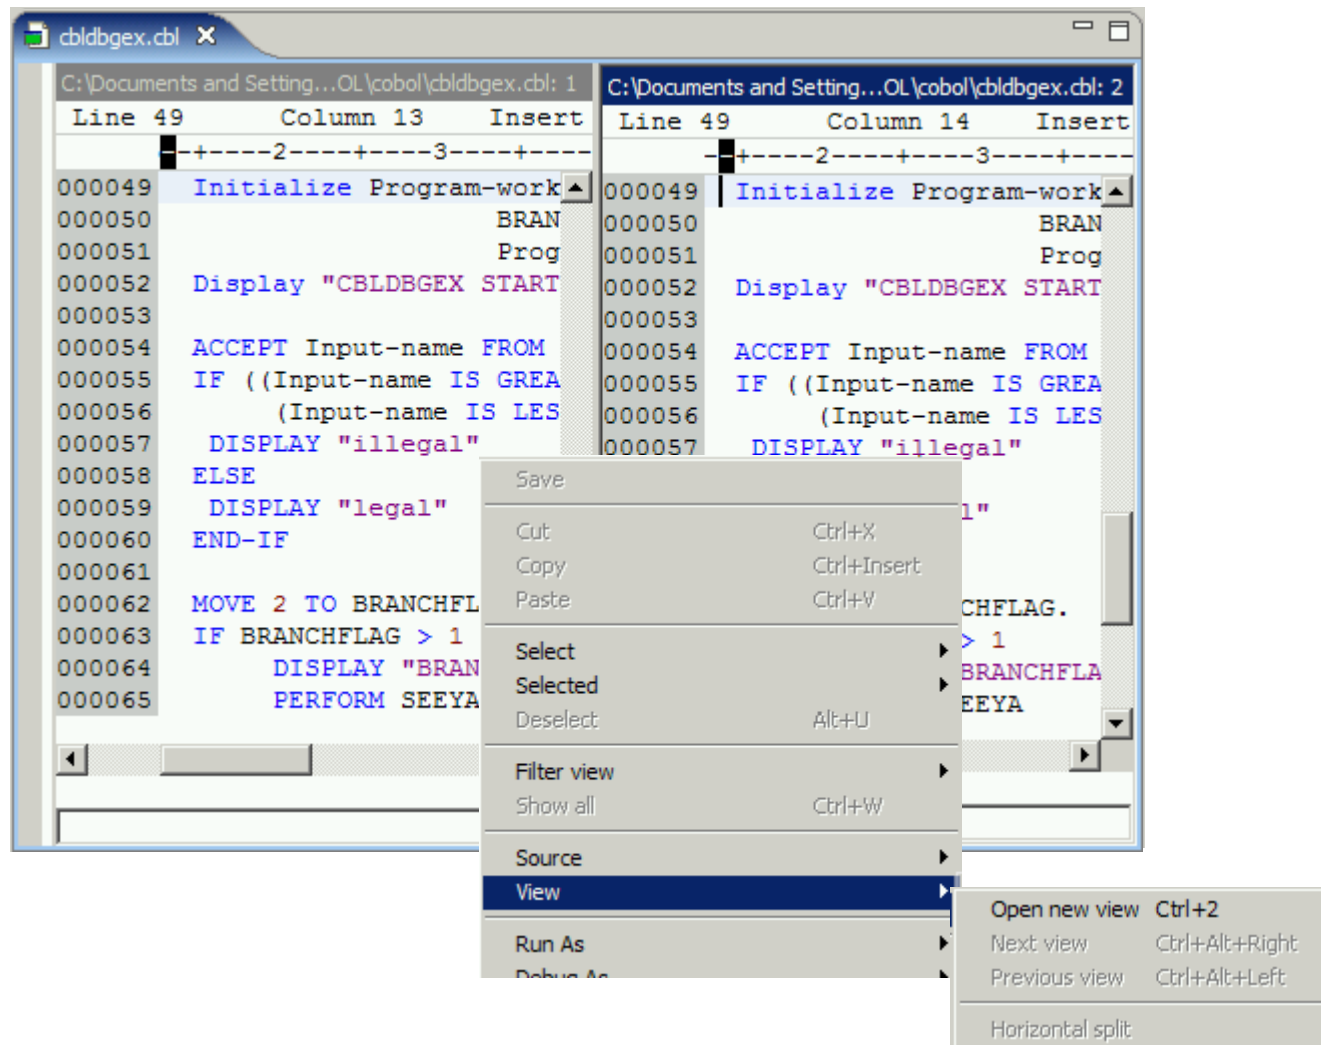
cbldbgex.cbl

C:\Documents and Setting...OL\cobol\cbldbgex.cbl: 1

Line 49 Column 13 Insert

-+----2----+----3----+----

| | |
|---|---|
| 000049 | Initialize Program-work |
| 000050 | BRAN |
| 000051 | Prog |
| 000052 | Display "CBLDBGEX START |
| 000053 | |
| 000054 | ACCEPT Input-name FROM |
| 000055 | IF ((Input-name IS GREA |
| 000056 | (Input-name IS LES |
| 000057 | DISPLAY "illegal" |
| 000058 | ELSE |
| 000059 | DISPLAY "legal" |
| 000060 | END-IF |
| 000061 | |
| 000062 | MOVE 2 TO BRANCHFL |
| 000063 | IF BRANCHFLAG > 1 |
| 000064 | DISPLAY "BRAN |
| 000065 | PERFORM SEEYA |

C:\Documents and Setting...OL\cobol\cbldbgex.cbl: 2

Line 49 Column 14 Insert

-+----2----+----3----+----

| | |
|---|---|
| 000049 | Initialize Program-work |
| 000050 | BRAN |
| 000051 | Prog |
| 000052 | Display "CBLDBGEX START |
| 000053 | |
| 000054 | ACCEPT Input-name FROM |
| 000055 | IF ((Input-name IS GREA |
| 000056 | (Input-name IS LES |
| 000057 | DISPLAY "illegal" |

l"
CHFLAG.
> 1
BRANCHFLA
EEYA

Save
Cut Ctrl+X
Copy Ctrl+Insert
Paste Ctrl+V
Select
Selected
Deselect Alt+U
Filter view
Show all Ctrl+W
Source
View
Run As
Debug As

Open new view Ctrl+2
Next view Ctrl+Alt+Right
Previous view Ctrl+Alt+Left
Horizontal split